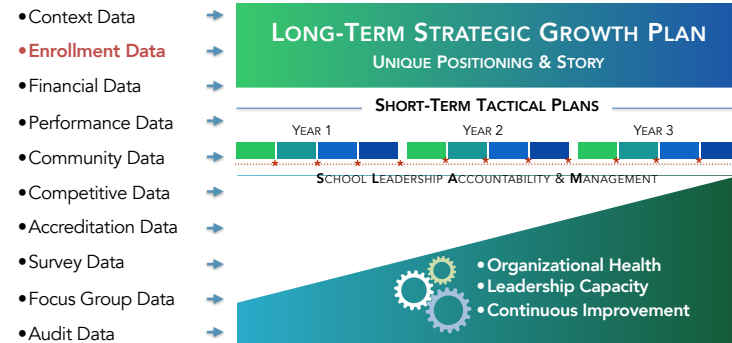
•Context Data
•Enrollment Data
•Financial Data
•Performance Data
•Community Data
•Competitive Data
•Accreditation Data
•Survey Data
•Focus Group Data
•Audit Data

LONG-TERM STRATEGIC GROWTH PLAN
UNIQUE POSITIONING & STORY

SHORT-TERM TACTICAL PLANS

YEAR 1
YEAR 2
YEAR 3

SCHOOL LEADERSHIP ACCOUNTABILITY & MANAGEMENT

•Organizational Health
•Leadership Capacity
•Continuous Improvement